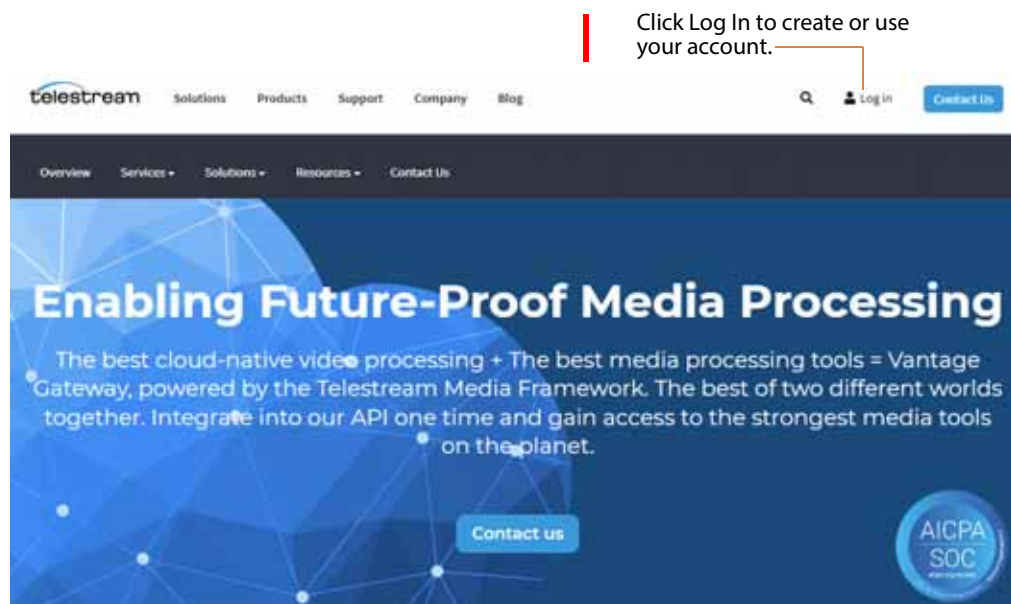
Click Log In to create or use your account.

telestream Solutions Products Support Company Blog Log in Contact Us

Overview Services Solutions Resources Contact Us

Enabling Future-Proof Media Processing

The best cloud-native video processing + The best media processing tools = Vantage Gateway, powered by the Telestream Media Framework. The best of two different worlds together. Integrate into our API one time and gain access to the strongest media tools on the planet.

Contact us

AICPA SOC